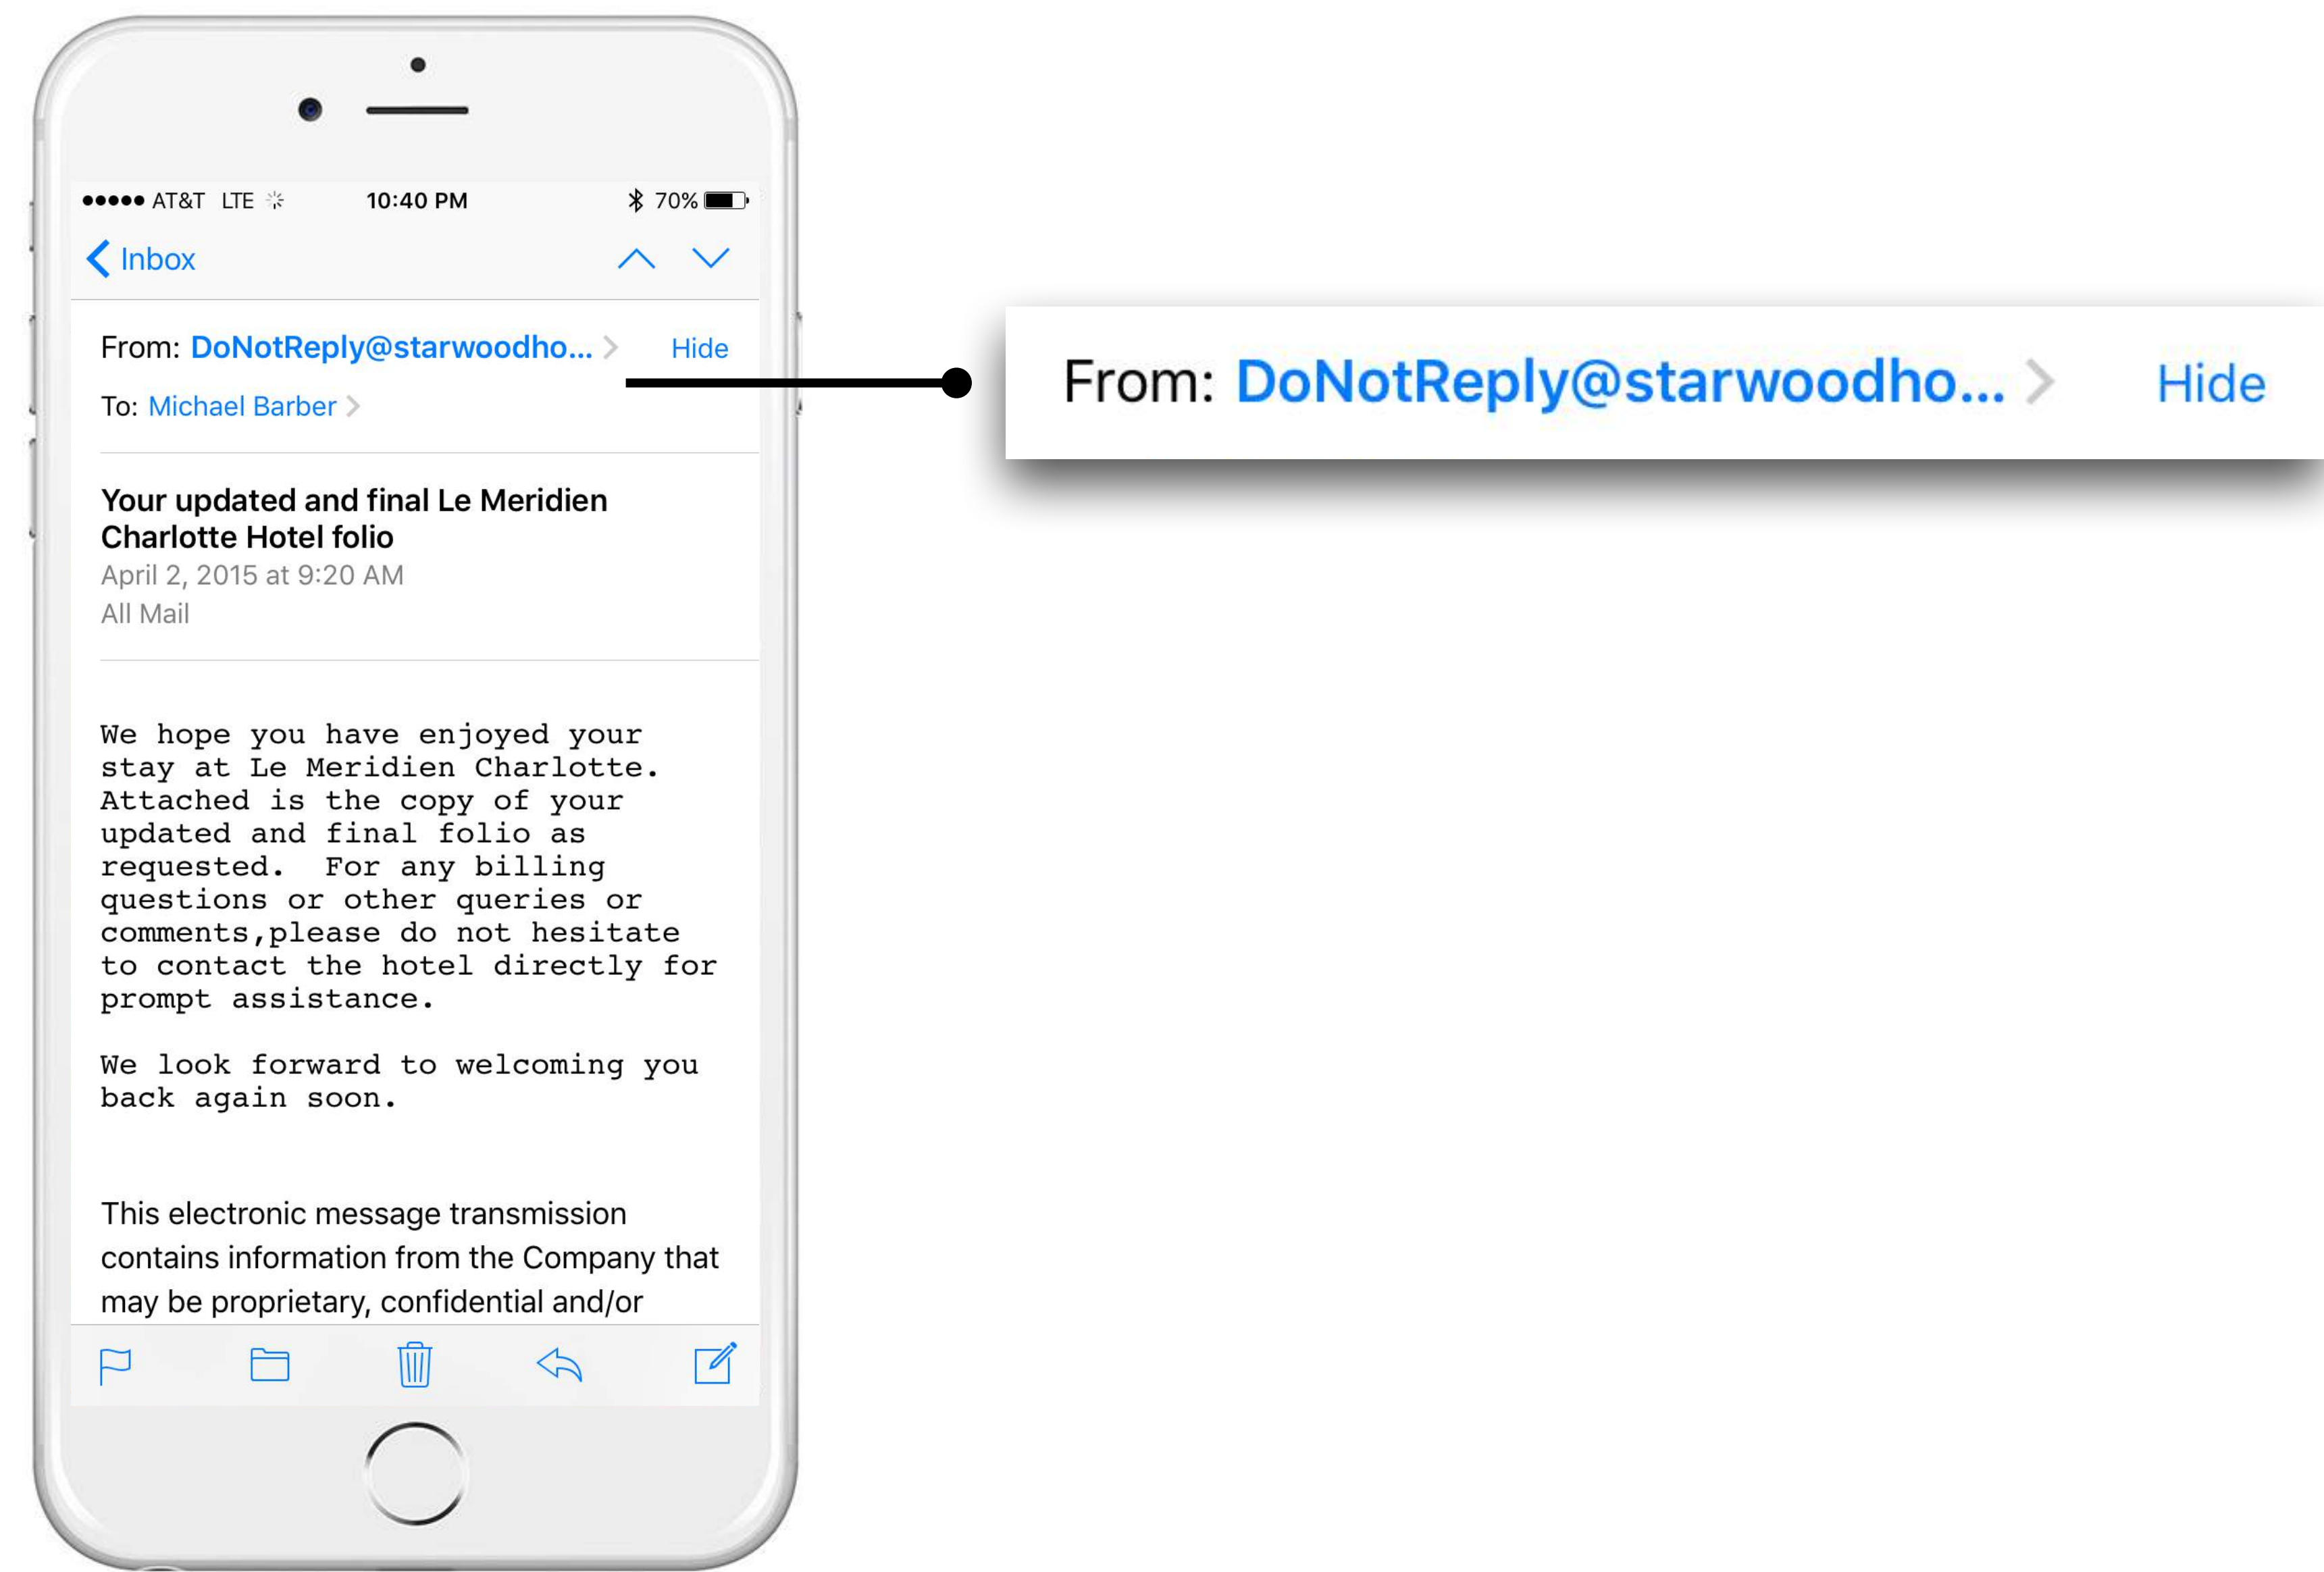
●●●●● AT&T LTE 10:40 PM 70%

Inbox

From: DoNotReply@starwoodho... Hide

To: Michael Barber

Your updated and final Le Meridien Charlotte Hotel folio
April 2, 2015 at 9:20 AM
All Mail

We hope you have enjoyed your stay at Le Meridien Charlotte. Attached is the copy of your updated and final folio as requested. For any billing questions or other queries or comments,please do not hesitate to contact the hotel directly for prompt assistance.

We look forward to welcoming you back again soon.

This electronic message transmission contains information from the Company that may be proprietary, confidential and/or

From: DoNotReply@starwoodho... Hide